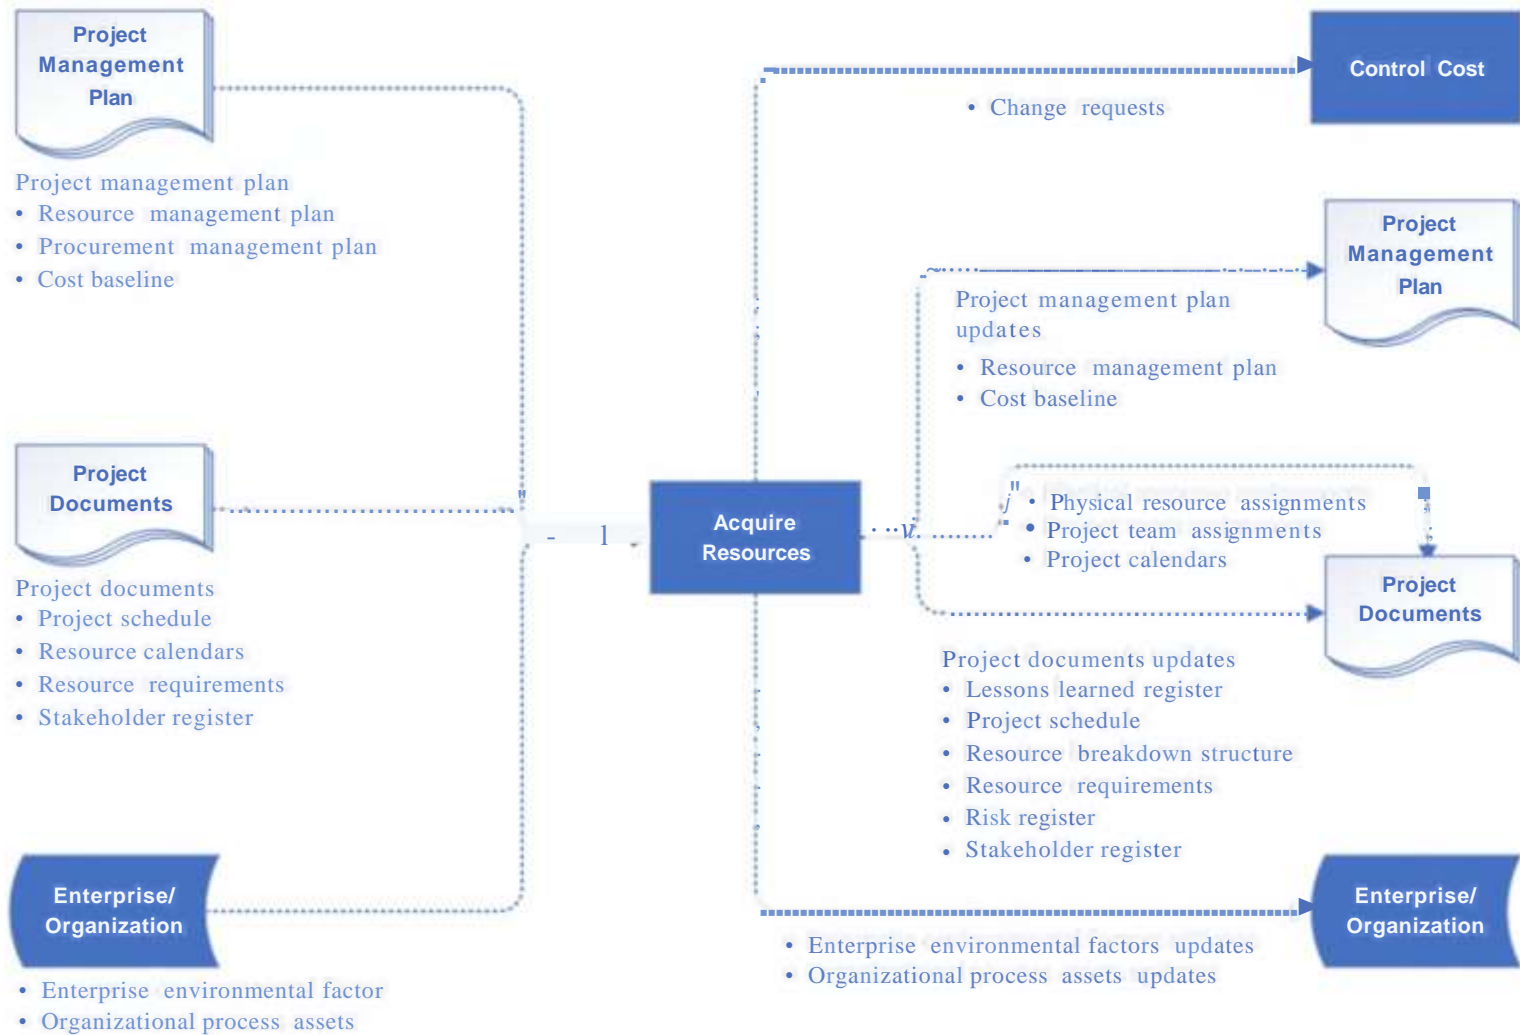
Project Management Plan

Project management plan
• Resource management plan
• Procurement management plan
• Cost baseline

Project Documents

Project documents
• Project schedule
• Resource calendars
• Resource requirements
• Stakeholder register

Enterprise/ Organization

• Enterprise environmental factor
• Organizational process assets

Acquire Resources

Control Cost

• Change requests

Project Management Plan

Project management plan updates
• Resource management plan
• Cost baseline

• Physical resource assignments
• Project team assignments
• Project calendars

Project Documents

Project documents updates
• Lessons learned register
• Project schedule
• Resource breakdown structure
• Resource requirements
• Risk register
• Stakeholder register

Enterprise/ Organization

• Enterprise environmental factors updates
• Organizational process assets updates